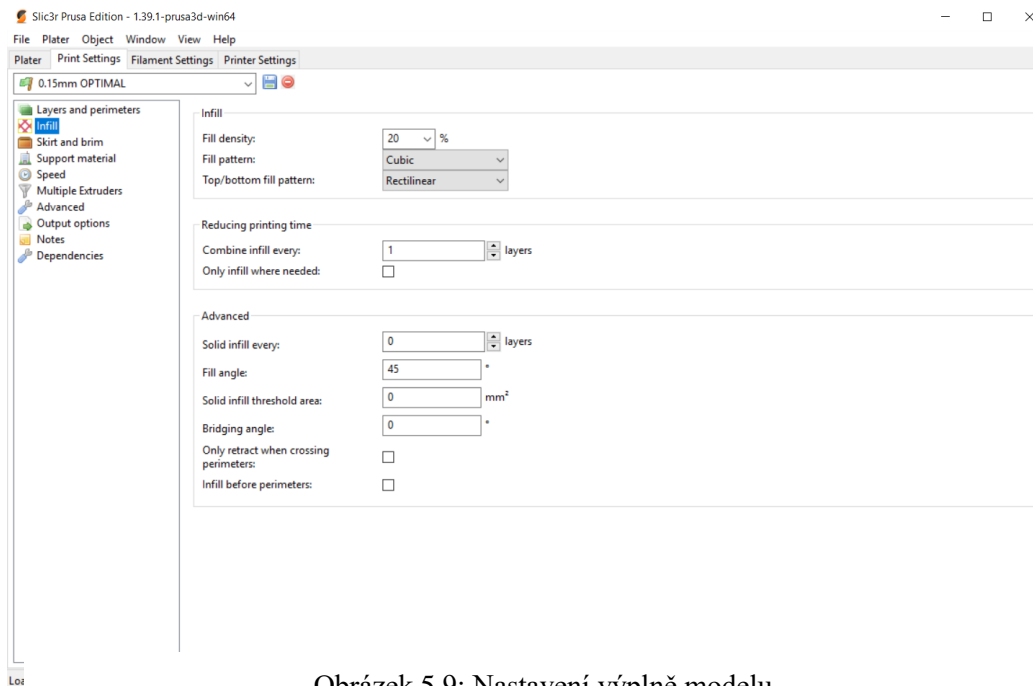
Slic3r Prusa Edition - 1.39.1-prusa3d-win64

File Plater Object Window View Help

Plater | Print Settings | Filament Settings | Printer Settings

0.15mm OPTIMAL

Layers and perimeters
Infill
Skirt and brim
Support material
Speed
Multiple Extruders
Advanced
Output options
Notes
Dependencies

Infill

Fill density: 20 %
Fill pattern: Cubic
Top/bottom fill pattern: Rectilinear

Reducing printing time

Combine infill every: 1 layers
Only infill where needed:

Advanced

Solid infill every: 0 layers
Fill angle: 45 °
Solid infill threshold area: 0 mm²
Bridging angle: 0 °
Only retract when crossing perimeters:
Infill before perimeters:

Loa

Obrázek 5.9: Nastavení výplně modelu